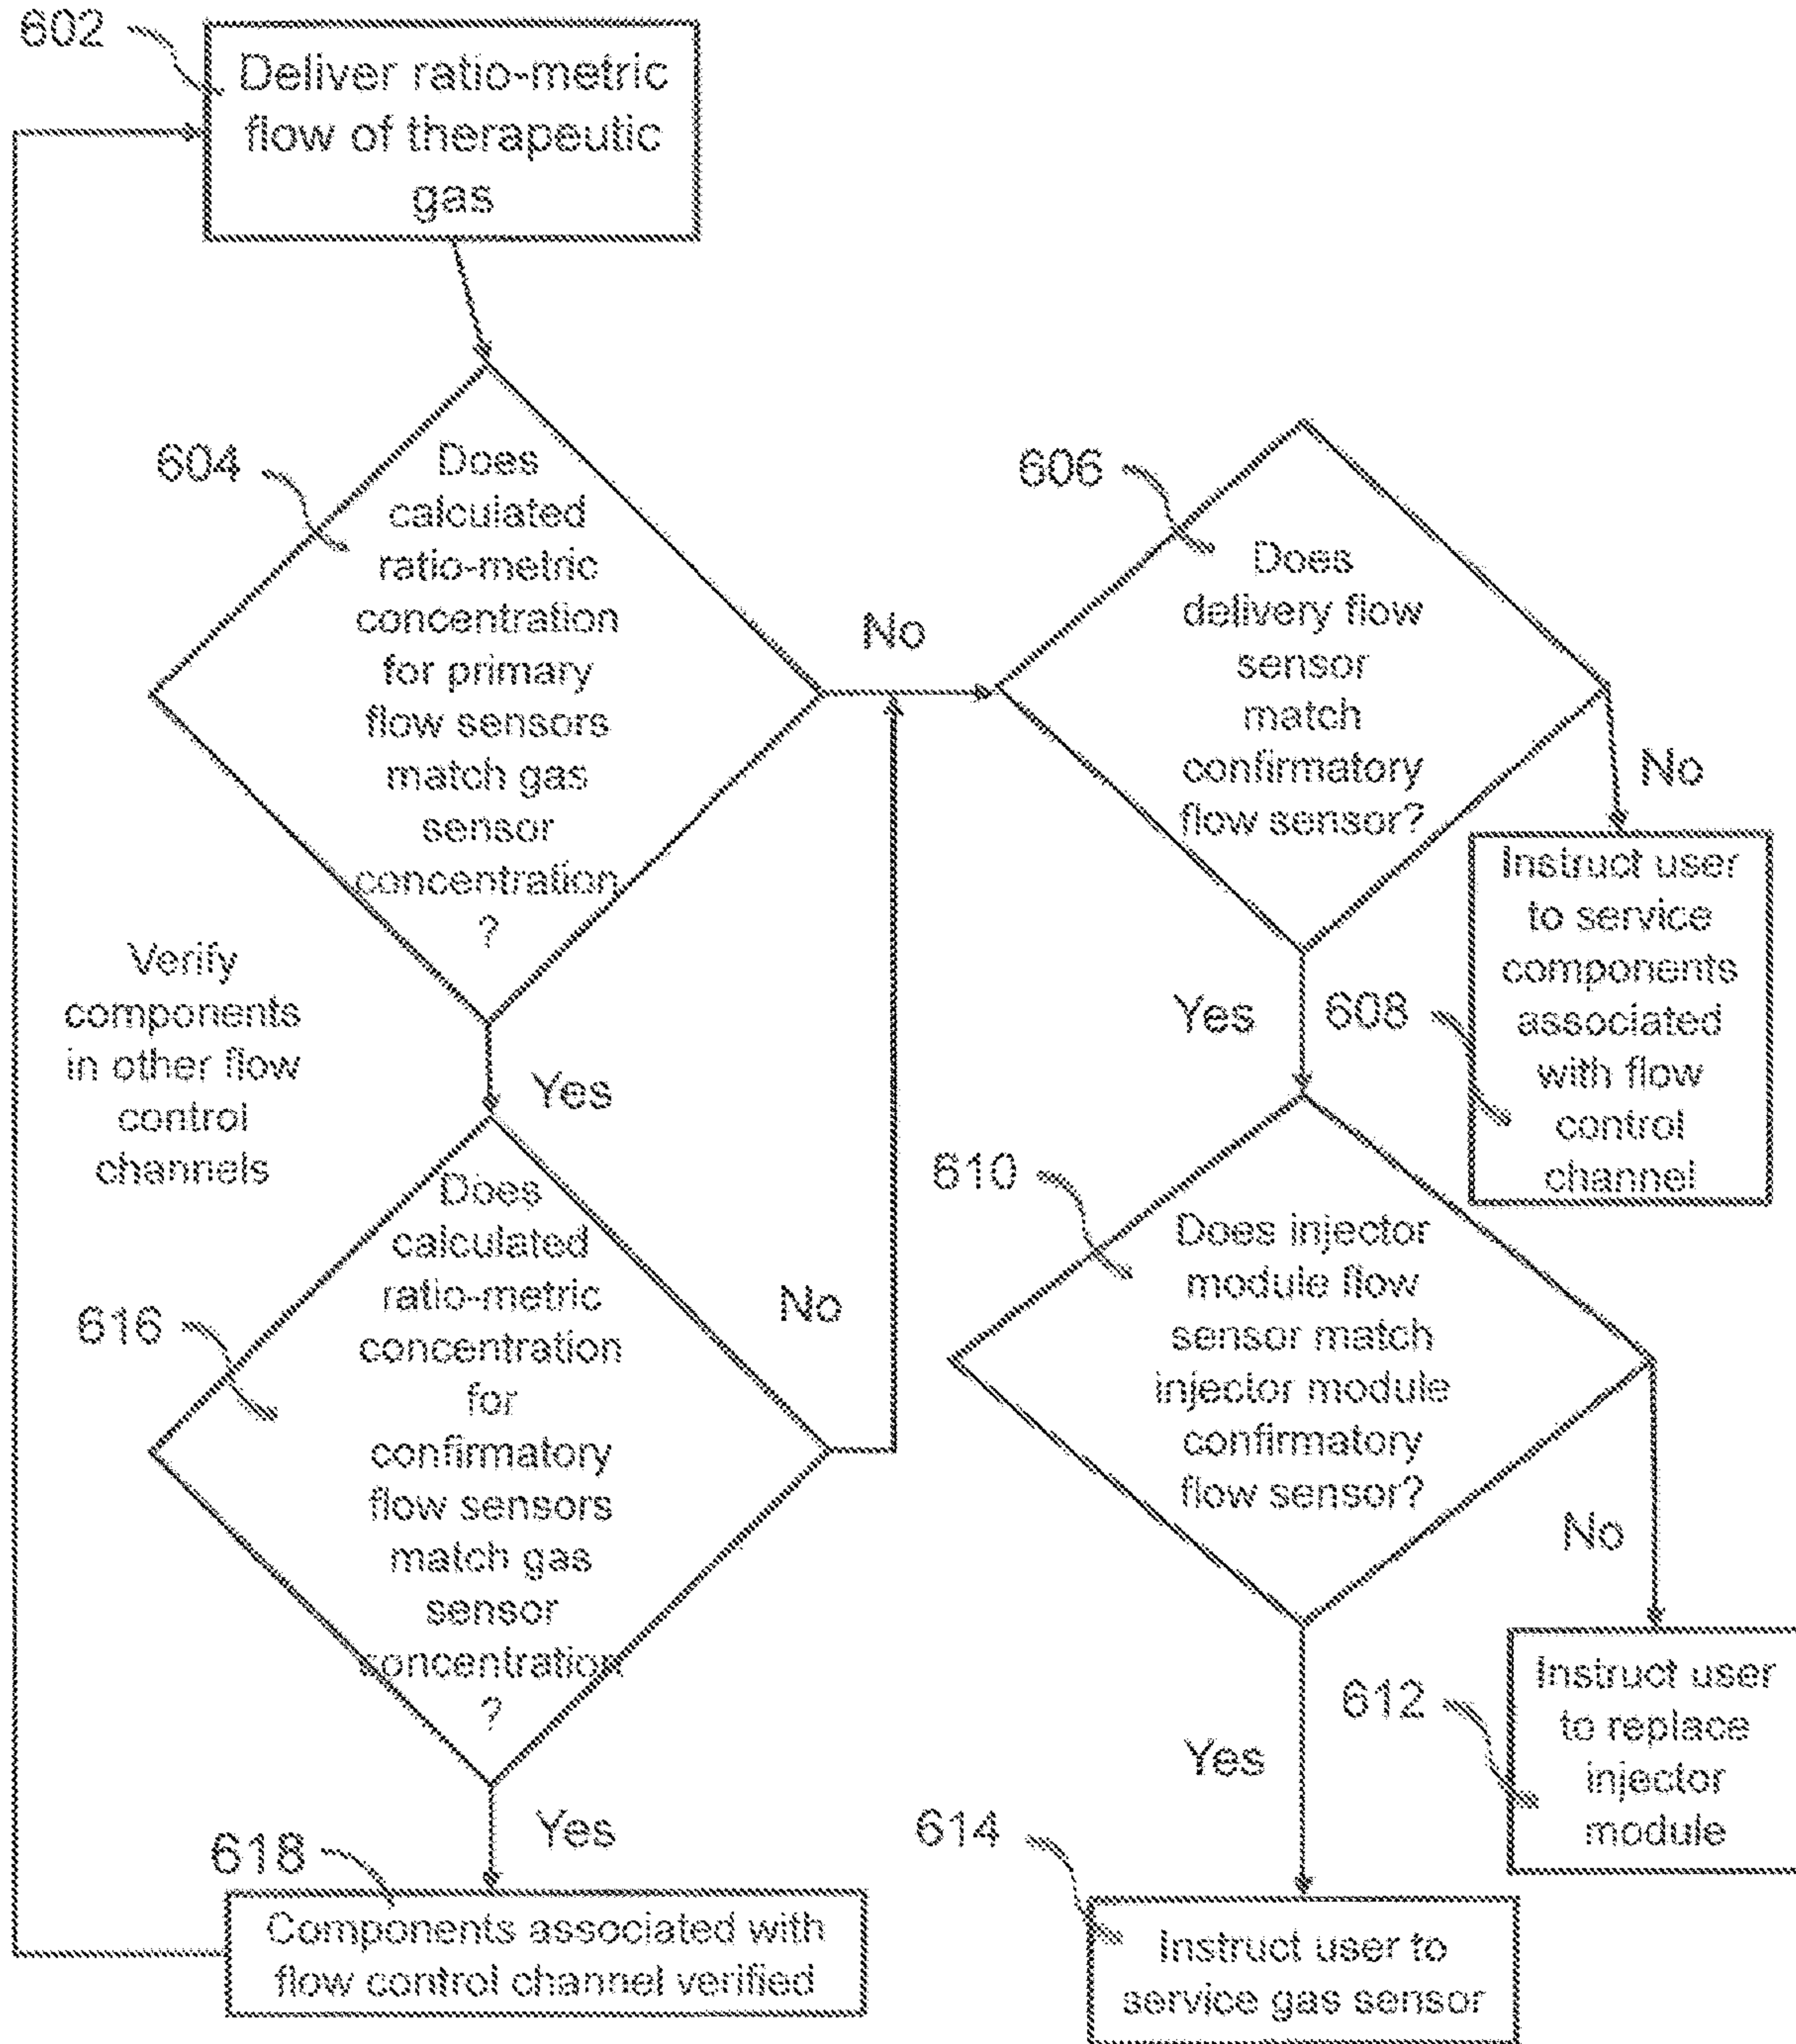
602

Deliver ratio-metric flow of therapeutic gas

604

Does calculated ratio-metric concentration for primary flow sensors match gas sensor concentration ?

No

606

Does delivery flow sensor match confirmatory flow sensor?

No

Instruct user to service components associated with flow control channel

608

Yes

Yes

Verify components in other flow control channels

616

Does calculated ratio-metric concentration for confirmatory flow sensors match gas sensor concentration ?

No

610

Does injector module flow sensor match injector module confirmatory flow sensor?

No

Instruct user to replace injector module

612

Yes

Yes

618

Components associated with flow control channel verified

614

Instruct user to service gas sensor